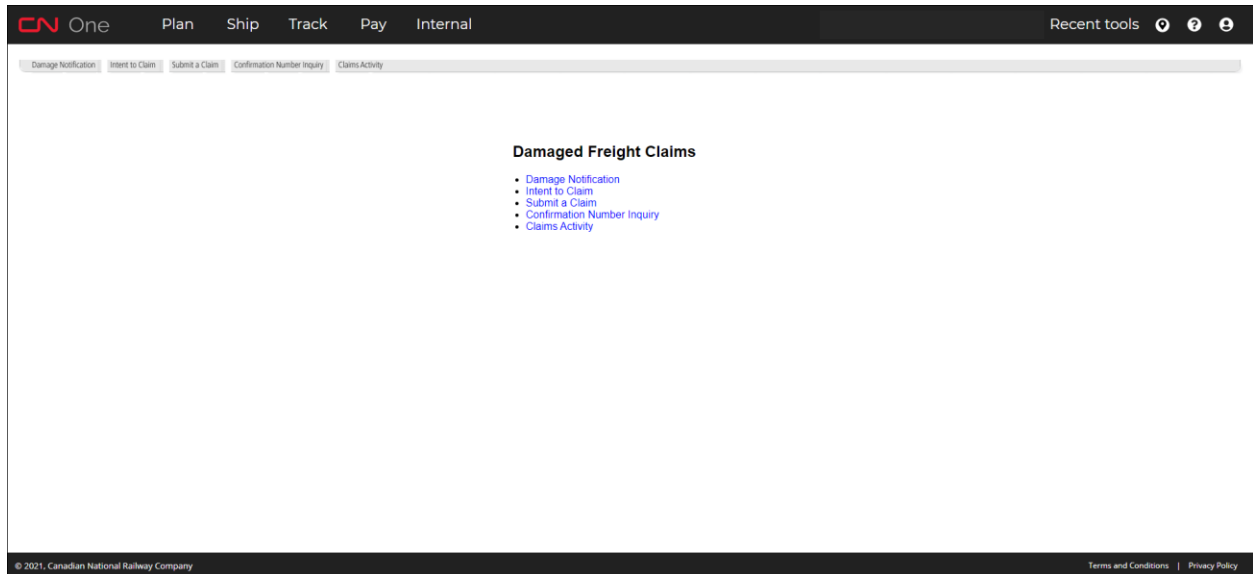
CN One Plan Ship Track Pay Internal Recent tools

Damage Notification Intent to Claim Submit a Claim Confirmation Number Inquiry Claims Activity

Damaged Freight Claims

- Damage Notification
- Intent to Claim
- Submit a Claim
- Confirmation Number Inquiry
- Claims Activity

© 2021, Canadian National Railway Company

Terms and Conditions | Privacy Policy